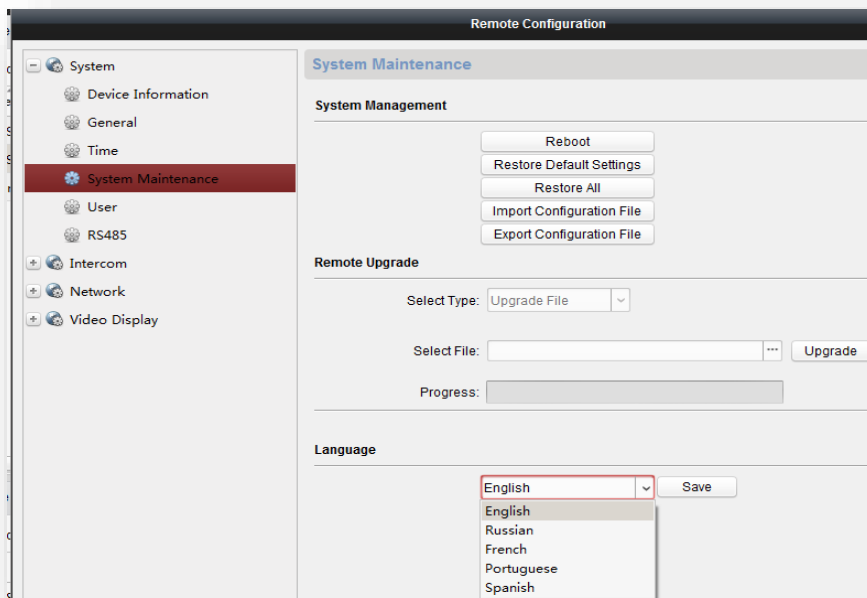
Remote Configuration

System
Device Information
General
Time
System Maintenance
User
RS485
Intercom
Network
Video Display

System Maintenance

System Management

Reboot
Restore Default Settings
Restore All
Import Configuration File
Export Configuration File

Remote Upgrade

Select Type: Upgrade File

Select File: ··· Upgrade

Progress:

Language

English Save
English
Russian
French
Portuguese
Spanish